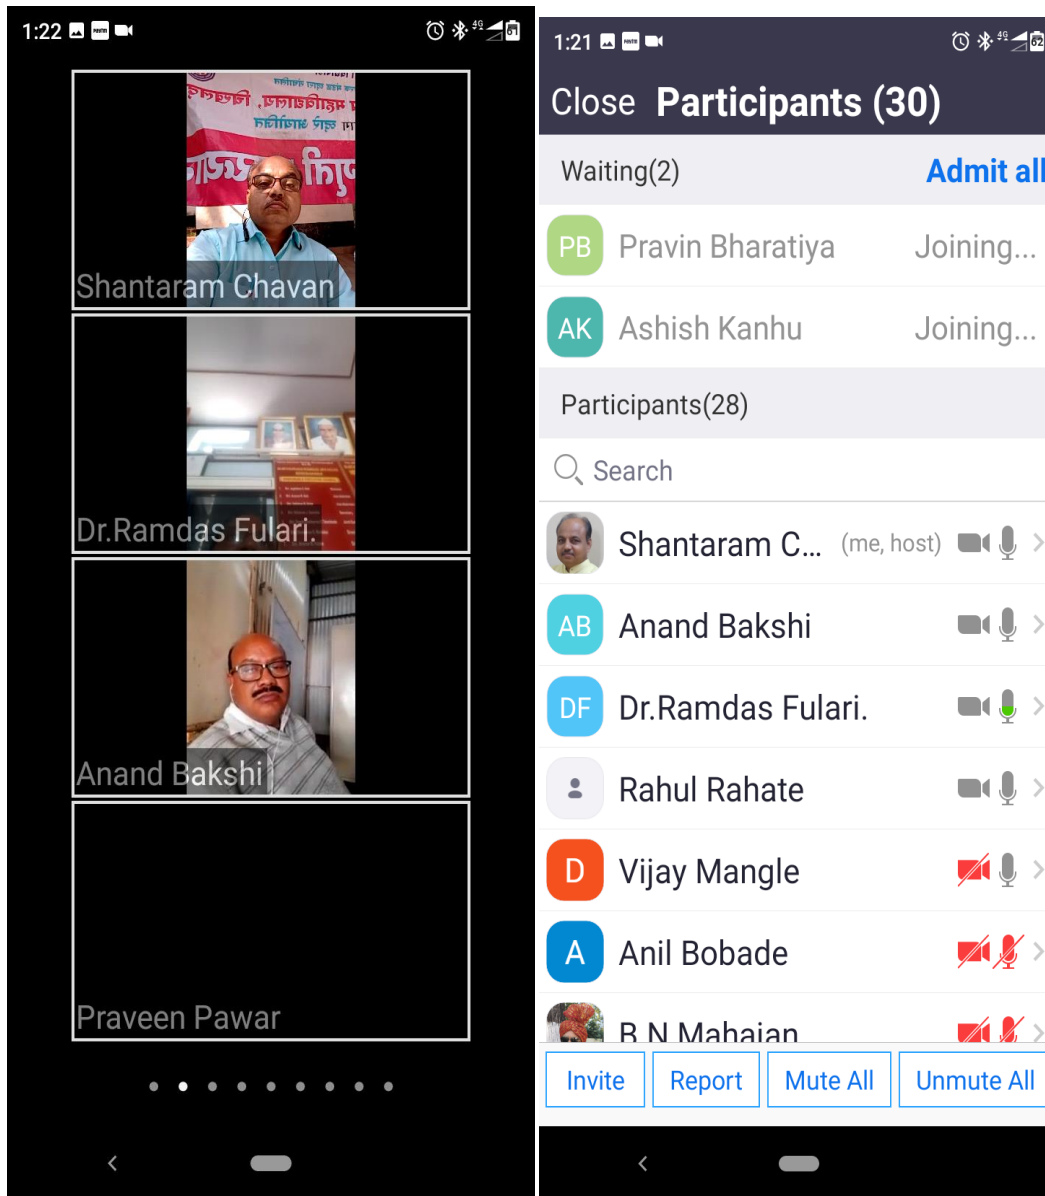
1:22

Shantaram Chavan

Dr.Ramdas Fulari.

Anand Bakshi

Praveen Pawar

1:21

Close Participants (30)

Waiting(2) Admit all

PB Pravin Bharatiya Joining...

AK Ashish Kanhu Joining...

Participants(28)

Search

Shantaram C... (me, host)

AB Anand Bakshi

DF Dr.Ramdas Fulari.

Rahul Rahate

D Vijay Mangle

A Anil Bobade

B N Mahajan

Invite Report Mute All Unmute All